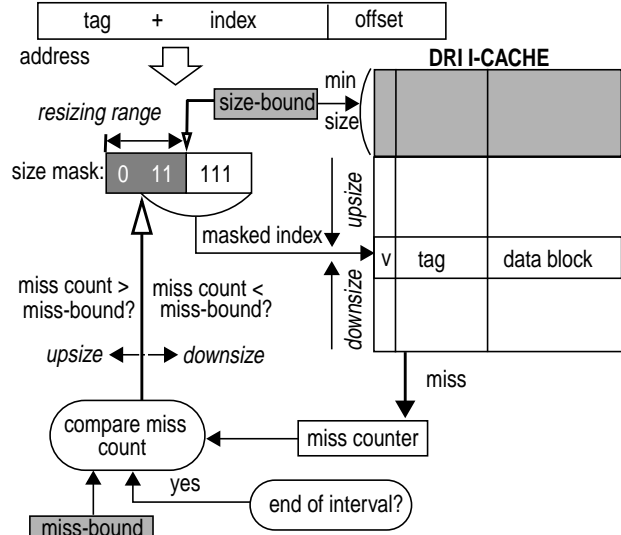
tag + index | offset

address

DRI I-CACHE

resizing range

size-bound

min size

size mask: 0 11 111

upsize

masked index

v tag data block

downsize

miss count > miss-bound?

miss count < miss-bound?

upsize downsize

miss

compare miss count

miss counter

yes

end of interval?

miss-bound